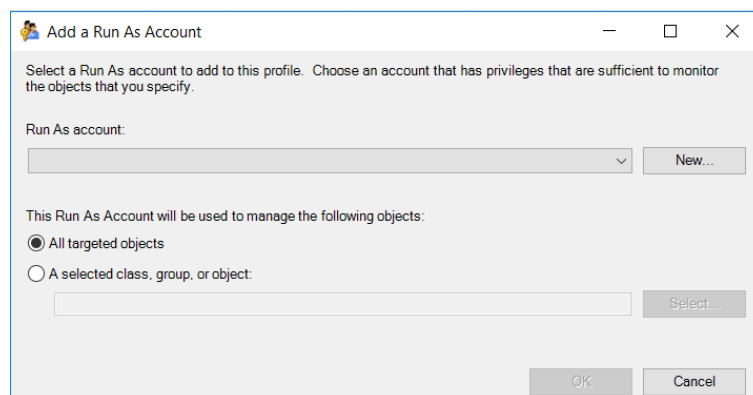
Add a Run As Account

Select a Run As account to add to this profile. Choose an account that has privileges that are sufficient to monitor the objects that you specify.

Run As account:

New...

This Run As Account will be used to manage the following objects:

All targeted objects

A selected class, group, or object:

Select...

OK

Cancel